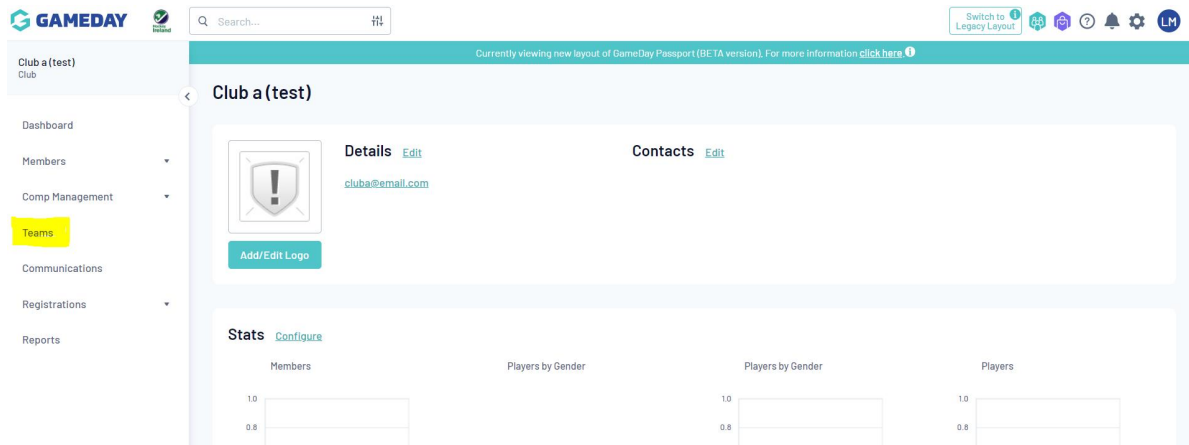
GAMEDAY

Search...

Switch to Legacy Layout

LM

Currently viewing new layout of GameDay Passport (BETA version). For more information click here

Club a (test)
Club

Dashboard

Members

Comp Management

Teams

Communications

Registrations

Reports

Club a (test)

Details Edit

cluba@email.com

Contacts Edit

Add/Edit Logo

Stats Configure

Members

Players by Gender

Players by Gender

Players

1.0

0.8

1.0

0.8

1.0

0.8